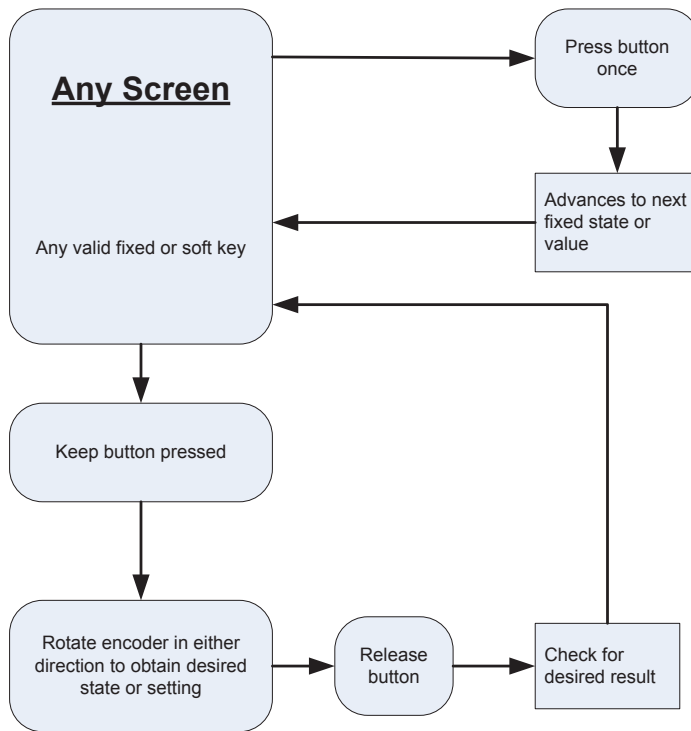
Any Screen

Any valid fixed or soft key

Press button once

Advances to next fixed state or value

Keep button pressed

Rotate encoder in either direction to obtain desired state or setting

Release button

Check for desired result